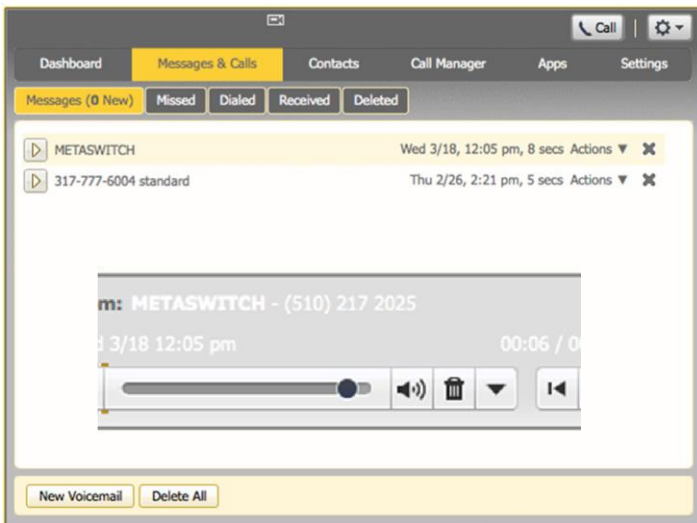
Call

Dashboard | Messages & Calls | Contacts | Call Manager | Apps | Settings

Messages (0 New) | Missed | Dialed | Received | Deleted

METASWITCH Wed 3/18, 12:05 pm, 8 secs Actions ▼

317-777-6004 standard Thu 2/26, 2:21 pm, 5 secs Actions ▼

m: METASWITCH - (510) 217 2025

d 3/18 12:05 pm 00:06 / 0

New Voicemail Delete All